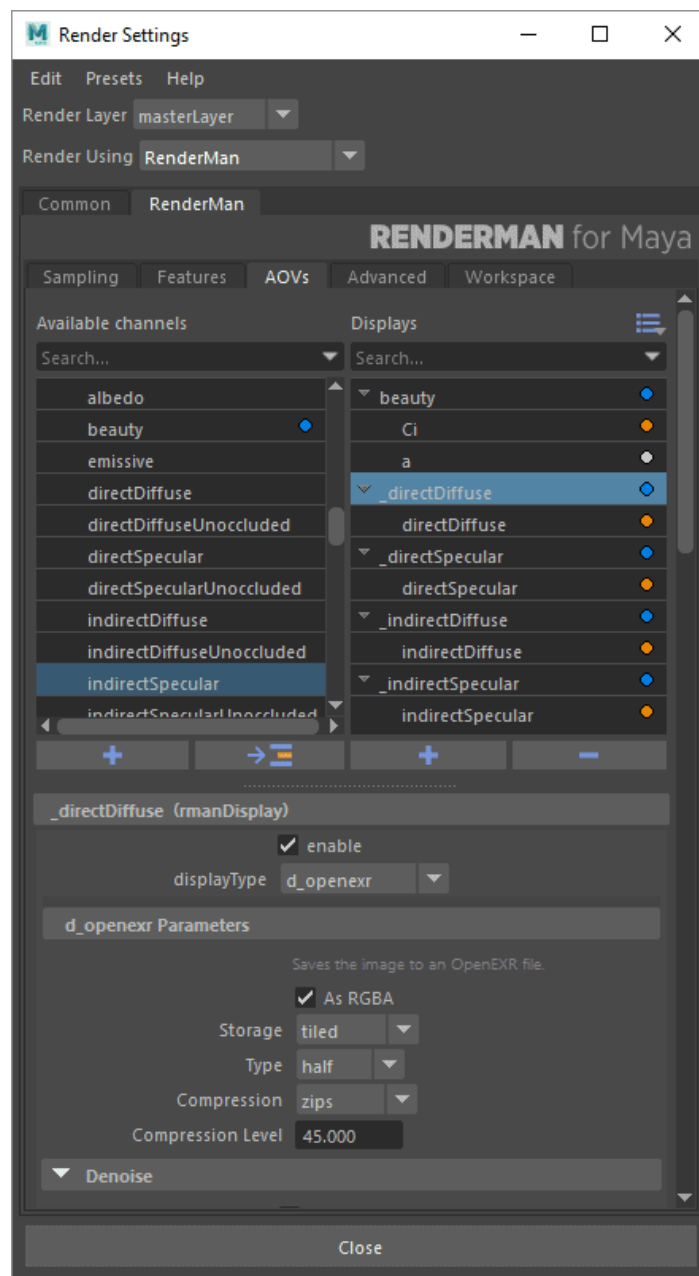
Render Settings

Edit Presets Help

Render Layer masterLayer

Render Using RenderMan

Common RenderMan

RENDERMAN for Maya

Sampling Features AOVs Advanced Workspace

Available channels

Search...

albedo
beauty
emissive
directDiffuse
directDiffuseUnoccluded
directSpecular
directSpecularUnoccluded
indirectDiffuse
indirectDiffuseUnoccluded
indirectSpecular
indirectSpecularUnoccluded

Displays

Search...

beauty
Ci
a
_directDiffuse
directDiffuse
_directSpecular
directSpecular
_indirectDiffuse
indirectDiffuse
_indirectSpecular
indirectSpecular

+ + −

_directDiffuse (rmanDisplay)

enable

displayType d_openexr

d_openexr Parameters

Saves the image to an OpenEXR file.

As RGBA

Storage tiled

Type half

Compression zips

Compression Level 45.000

Denoise

Close